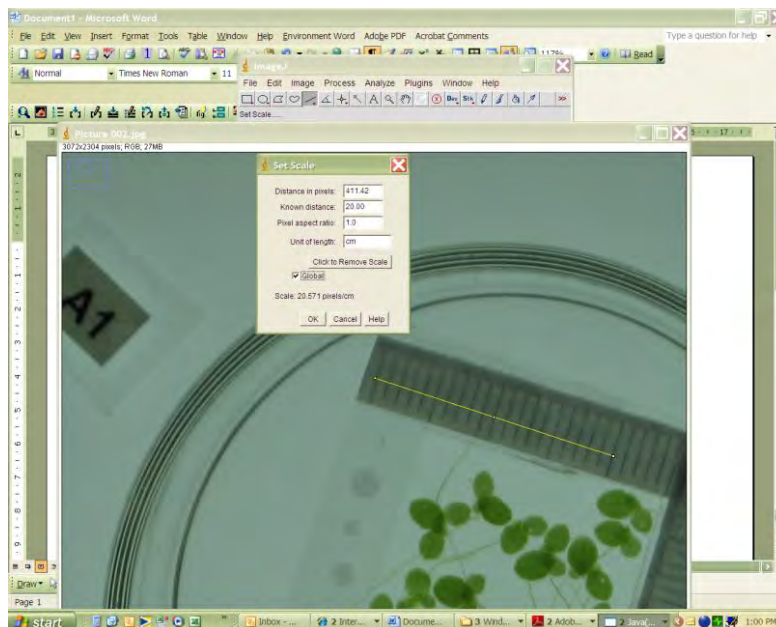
Document1 - Microsoft Word

File Edit View Insert Format Tools Table Window Help Environment Word Adobe PDF Acrobat Comments

Type a question for help

Normal Times New Roman 11

117% Read

ImageJ

File Edit Image Process Analyze Plugins Window Help

Set Scale...

Picture 002.jpg

3072x2304 pixels; RGB; 27MB

Set Scale

Distance in pixels: 411.42

Known distance: 20.00

Pixel aspect ratio: 1.0

Unit of length: cm

Click to Remove Scale

Global

Scale: 20.571 pixels/cm

OK Cancel Help

A1

Draw

Page 1

start

Inbox - ...

2 Inter...

Docume...

3 Wind...

2 Adob...

2 Java(...

1:00 PM